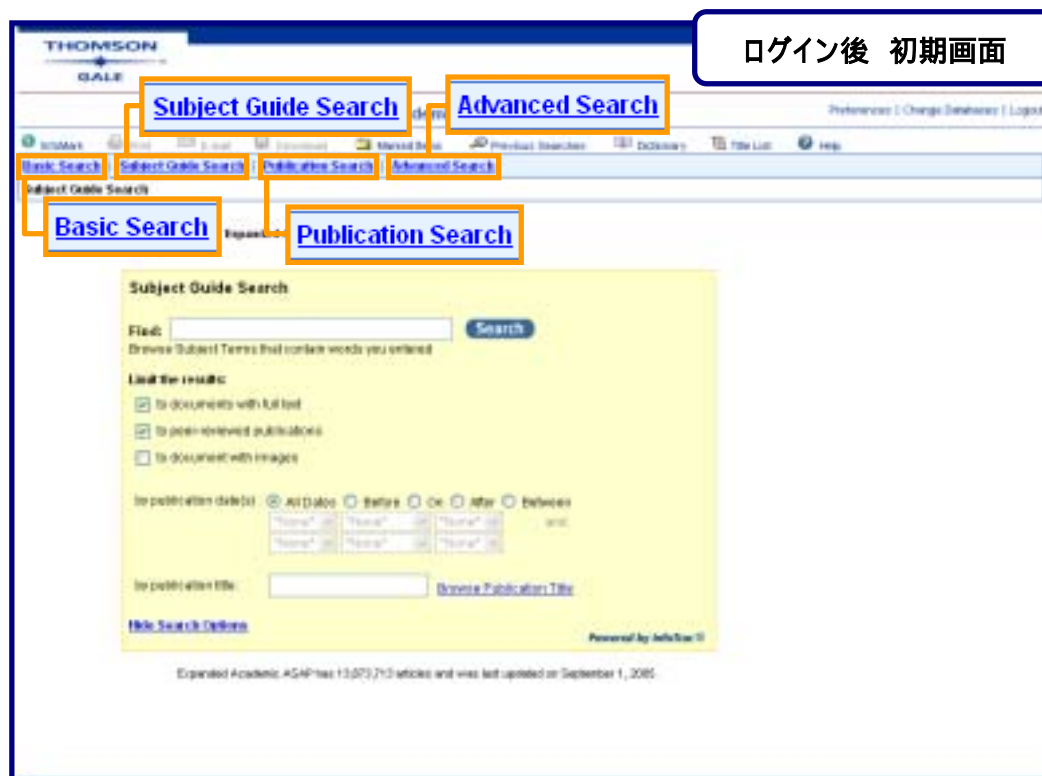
THOMSON
GALE

ログイン後 初期画面

Subject Guide Search

Advanced Search

Preferences | Change Databases | Logout

InfoMark Print E-mail Download Marked Items Previous Searches Dictionary Title List Help

Basic Search | Subject Guide Search | Publication Search | Advanced Search

Subject Guide Search

Basic Search

Publication Search

Subject Guide Search

Find: Search
Browse Subject Terms that contain words you entered

Limit the results:
to documents with full text
to peer-reviewed publications
to document with images

by publication date(s): All Dates Before On After Between
"None" "None" "None" and
"None" "None" "None"

by publication title: Browse Publication Title

Hide Search Options

Powered by InfoTrac

Expanded Academic ASAP has 13,073,713 articles and was last updated on September 1, 2005